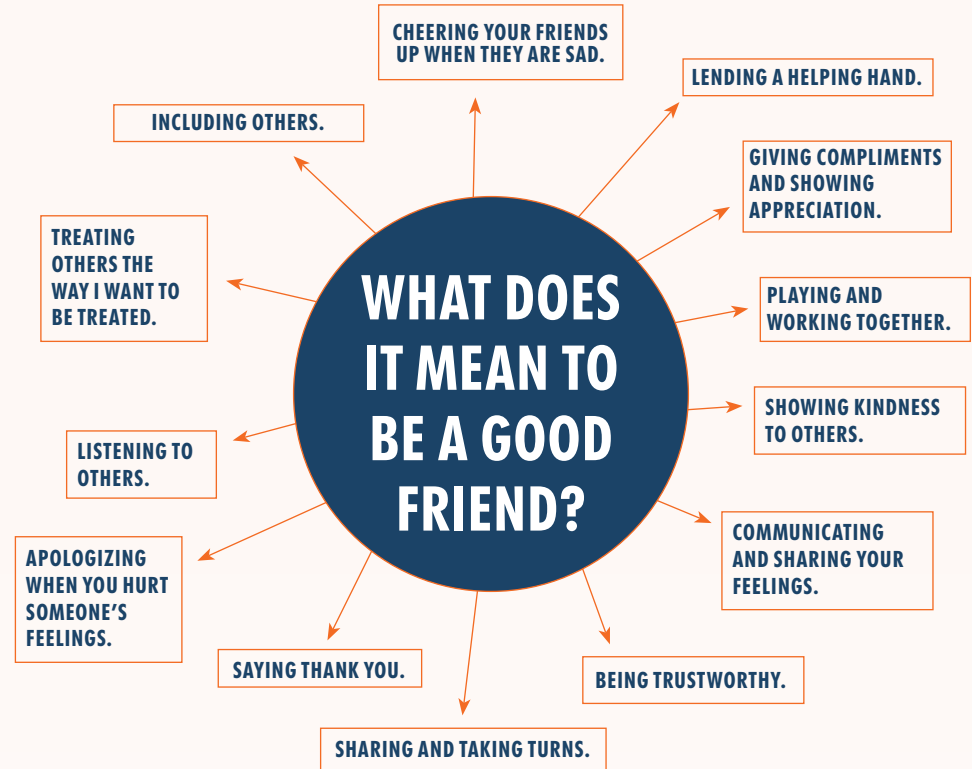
WHAT DOES IT MEAN TO BE A GOOD FRIEND?

CHEERING YOUR FRIENDS UP WHEN THEY ARE SAD.

LENDING A HELPING HAND.

GIVING COMPLIMENTS AND SHOWING APPRECIATION.

PLAYING AND WORKING TOGETHER.

SHOWING KINDNESS TO OTHERS.

COMMUNICATING AND SHARING YOUR FEELINGS.

BEING TRUSTWORTHY.

SHARING AND TAKING TURNS.

SAYING THANK YOU.

APOLOGIZING WHEN YOU HURT SOMEONE'S FEELINGS.

LISTENING TO OTHERS.

TREATING OTHERS THE WAY I WANT TO BE TREATED.

INCLUDING OTHERS.